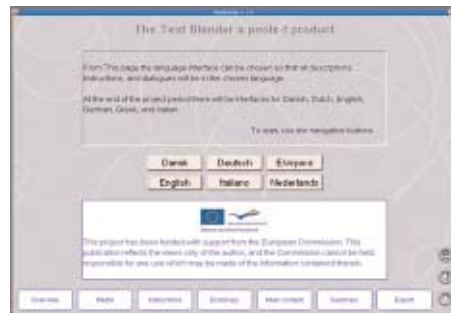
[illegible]

The Text Blender a poslt-t product

From This page the language interface can be chosen so that all descriptions, instructions, and dialogues will be in the chosen language.

At the end of the project period there will be interfaces for Danish, Dutch, English, German, Greek, and Italian.

To start, use the navigation buttons.

Dansk Deutsch Ελληνικά
English Italiano Nederlands

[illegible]

This project has been funded with support from the European Commission. This publication reflects the views only of the author, and the Commission cannot be held responsible for any use which may be made of the information contained therein.

Overview Media Instructions Dictionary Main content Summary Export